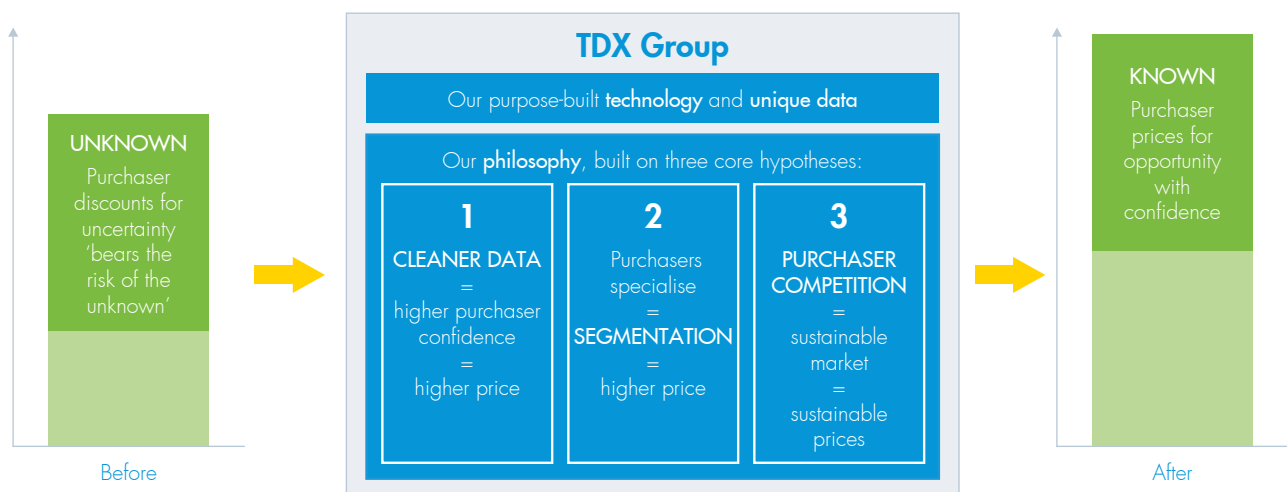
UNKNOWN
Purchaser discounts for uncertainty 'bears the risk of the unknown'

Before

TDX Group

Our purpose-built technology and unique data

Our philosophy, built on three core hypotheses:

1
CLEANER DATA
=
higher purchaser confidence
=
higher price

2
Purchasers specialise
=
SEGMENTATION
=
higher price

3
PURCHASER COMPETITION
=
sustainable market
=
sustainable prices

KNOWN
Purchaser prices for opportunity with confidence

After